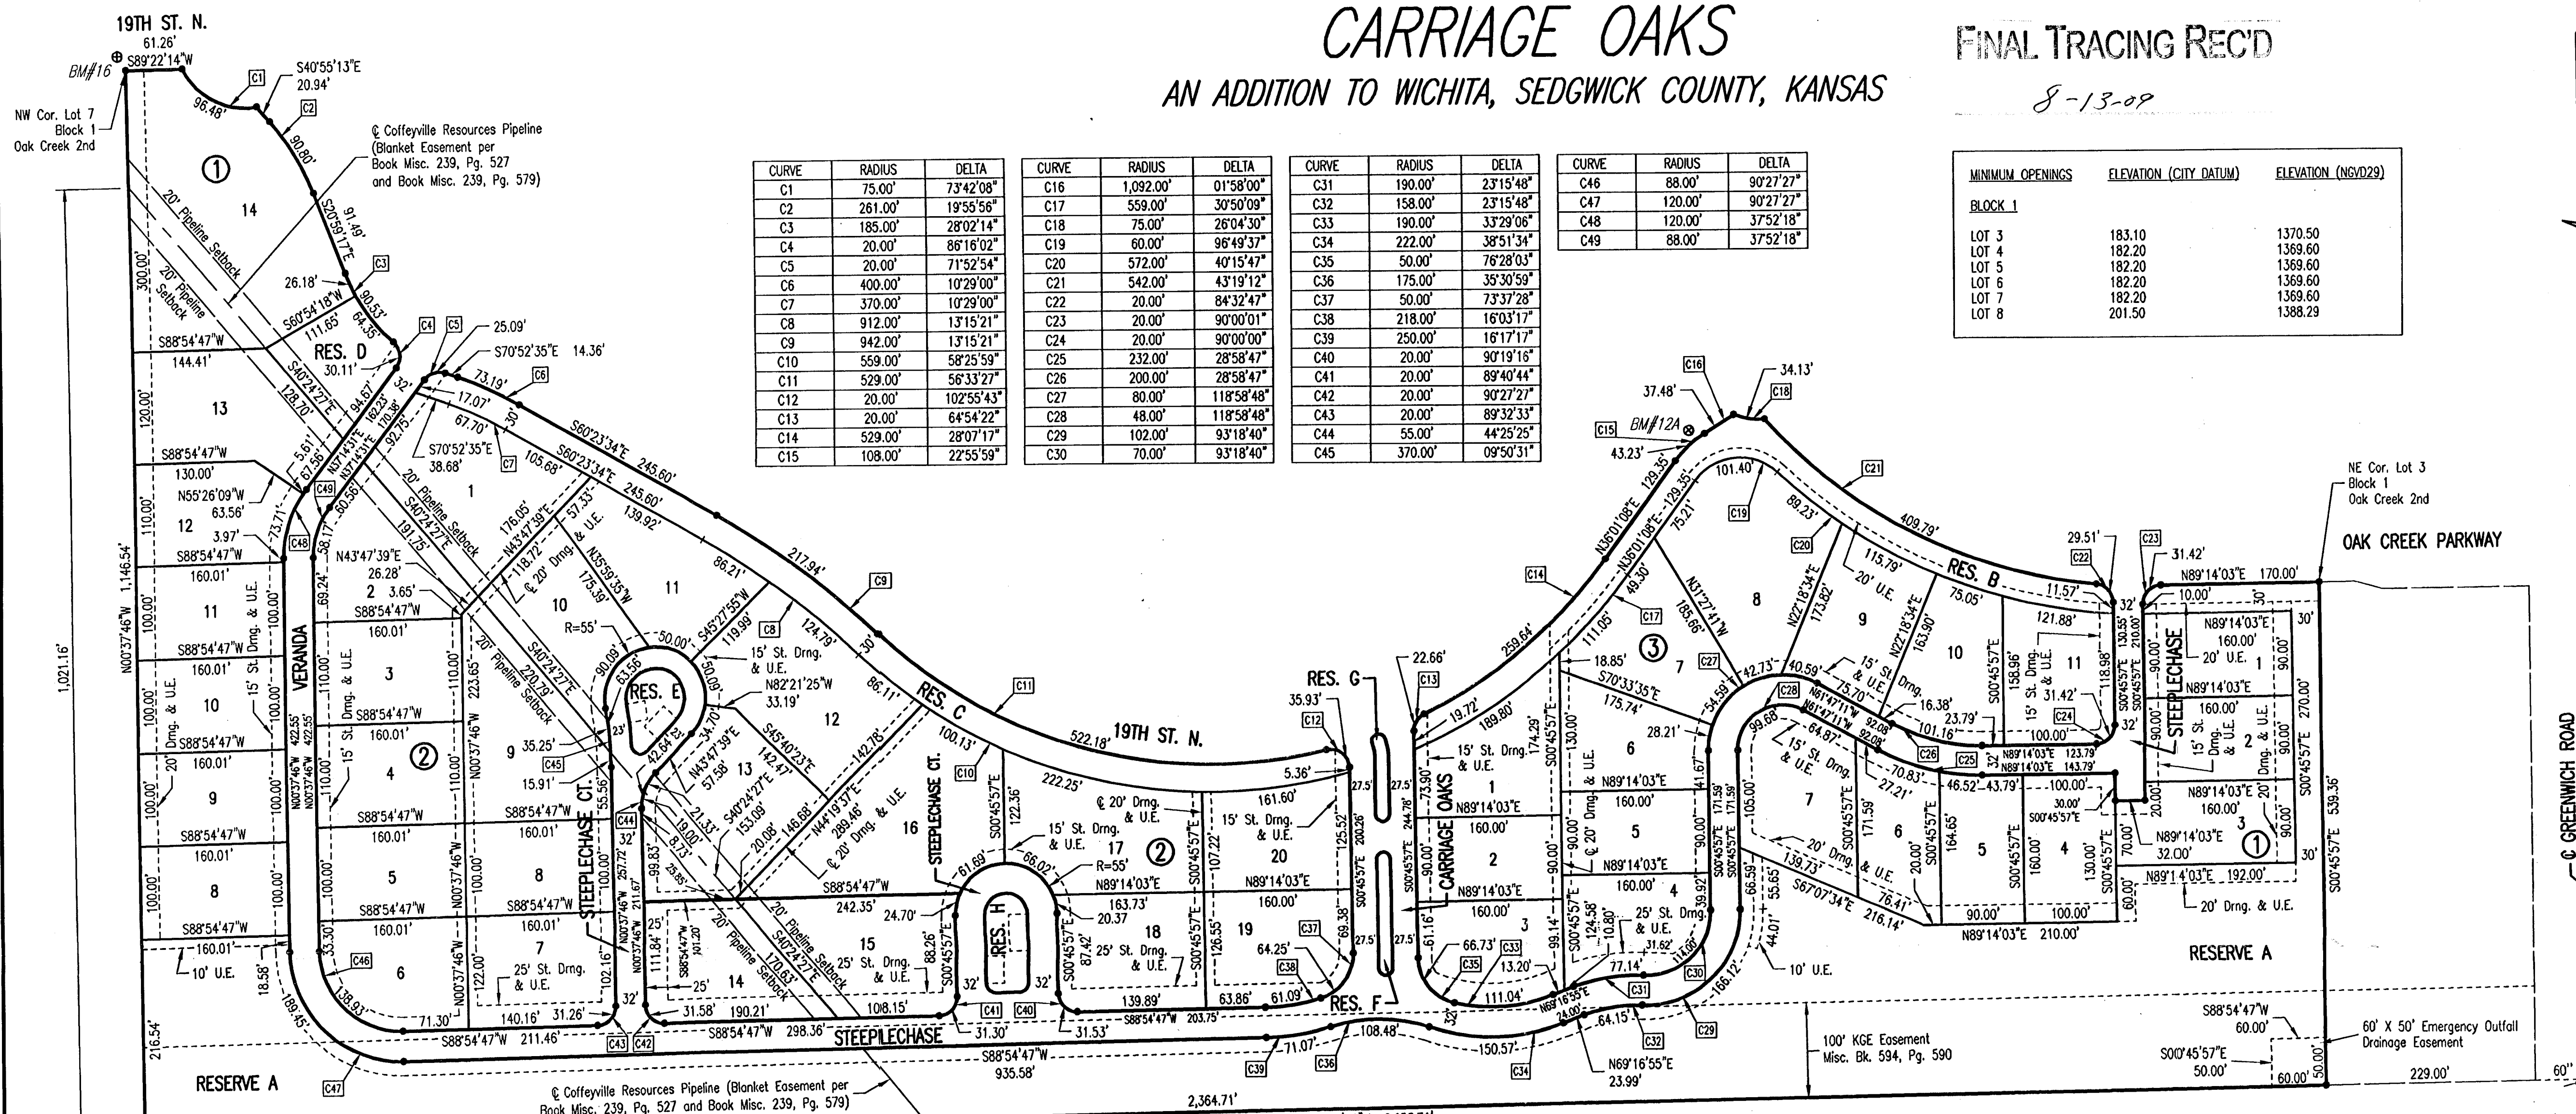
CARRIAGE OAKS
AN ADDITION TO WICHITA, SEDGWICK COUNTY, KANSAS

FINAL TRACING REC'D
8-13-09

| CURVE | RADIUS | DELTA |
|---|---|---|
| C1 | 75.00' | 73°42'08" |
| C2 | 261.00' | 19°55'56" |
| C3 | 185.00' | 28°02'14" |
| C4 | 20.00' | 86°16'02" |
| C5 | 20.00' | 71°52'54" |
| C6 | 400.00' | 10°29'00" |
| C7 | 370.00' | 10°29'00" |
| C8 | 912.00' | 13°15'21" |
| C9 | 942.00' | 13°15'21" |
| C10 | 559.00' | 58°25'59" |
| C11 | 529.00' | 56°33'27" |
| C12 | 20.00' | 102°55'43" |
| C13 | 20.00' | 64°54'22" |
| C14 | 529.00' | 28°07'17" |
| C15 | 108.00' | 22°55'59" |

| CURVE | RADIUS | DELTA |
|---|---|---|
| C16 | 1,092.00' | 01°58'00" |
| C17 | 559.00' | 30°50'09" |
| C18 | 75.00' | 26°04'30" |
| C19 | 60.00' | 96°49'37" |
| C20 | 572.00' | 40°15'47" |
| C21 | 542.00' | 43°19'12" |
| C22 | 20.00' | 84°32'47" |
| C23 | 20.00' | 90°00'01" |
| C24 | 20.00' | 90°00'00" |
| C25 | 232.00' | 28°58'47" |
| C26 | 200.00' | 28°58'47" |
| C27 | 80.00' | 118°58'48" |
| C28 | 48.00' | 118°58'48" |
| C29 | 102.00' | 93°18'40" |
| C30 | 70.00' | 93°18'40" |

| CURVE | RADIUS | DELTA |
|---|---|---|
| C31 | 190.00' | 23°15'48" |
| C32 | 158.00' | 23°15'48" |
| C33 | 190.00' | 33°29'06" |
| C34 | 222.00' | 38°51'34" |
| C35 | 50.00' | 76°28'03" |
| C36 | 175.00' | 35°30'59" |
| C37 | 50.00' | 73°37'28" |
| C38 | 218.00' | 16°03'17" |
| C39 | 250.00' | 16°17'17" |
| C40 | 20.00' | 90°19'16" |
| C41 | 20.00' | 89°40'44" |
| C42 | 20.00' | 90°27'27" |
| C43 | 20.00' | 89°32'33" |
| C44 | 55.00' | 44°25'25" |
| C45 | 370.00' | 09°50'31" |

| CURVE | RADIUS | DELTA |
|---|---|---|
| C46 | 88.00' | 90°27'27" |
| C47 | 120.00' | 90°27'27" |
| C48 | 120.00' | 37°52'18" |
| C49 | 88.00' | 37°52'18" |

| MINIMUM OPENINGS | ELEVATION (CITY DATUM) | ELEVATION (NGVD29) |
|---|---|---|
| BLOCK 1 | | |
| LOT 3 | 183.10 | 1370.50 |
| LOT 4 | 182.20 | 1369.60 |
| LOT 5 | 182.20 | 1369.60 |
| LOT 6 | 182.20 | 1369.60 |
| LOT 7 | 182.20 | 1369.60 |
| LOT 8 | 201.50 | 1388.29 |

19TH ST. N. 61.26' S89°22'14"W BM#16 NW Cor. Lot 7 Block 1 Oak Creek 2nd C1 S40°55'13"E 20.94' C2 96.48' 90.80' ℄ Coffeyville Resources Pipeline (Blanket Easement per Book Misc. 239, Pg. 527 and Book Misc. 239, Pg. 579) ① 14 20' Pipeline Setback 91.49' S20°59'17"E C3 26.18' 90.53' S60°54'18"W 111.65' 64.35' C4 C5 25.09' S70°52'35"E 14.36' RES. D 30.11' 32' 73.19' C6 S88°54'47"W 144.41' 13 S40°24'27"E 128.70' 94.67' 162.23' 170.38' 17.07' 67.70' 30' S70°52'35"E 38.68' C7 105.68' S60°23'34"E 245.60' S88°54'47"W 130.00' N55°26'09"W 63.56' 5.61' 67.56' N37°14'31"E 92.75' 60.56' C49 1 20' Pipeline Setback S40°24'27"E 191.75' 12 3.97' S88°54'47"W 73.71' C48 58.17' N43°47'39"E 26.28' 176.05' N43°47'39"E 118.72' 57.33' ℄ 20' Drng. & U.E. N35°59'35"W 175.39' 139.92' 86.21' 217.94' C9 160.01' 11 S88°54'47"W 160.01' 2 3.65' 69.24' S88°54'47"W 160.01' 10 R=55' 50.00' S45°27'55"W 119.99' C8 124.79' 11 30' 10 160.01' 3 15' St. Drng. & U.E. 223.65' 220.79' 90.09' 63.56' RES. E 50.00' 15' St. Drng. & U.E. N82°21'25"W 33.19' 86.11' RES. C C11 12 100.00' 110.00' VERANDA 422.55' N00°37'46"W S88°54'47"W 160.01' 20' Drng. & U.E. 9 35.25' 23' C45 15.91' 42.64' 54.70' N43°47'39"E 57.58' S45°40'23"E 142.47' 142.78' 100.13' C10 522.18' 19TH ST. N. 9 S88°54'47"W 160.01' 4 ② S88°54'47"W 160.01' 13 S40°24'27"E 153.09' N44°19'37"E 289.46' ℄ 20' Drng. & U.E. 16 STEEPLECHASE CT. 122.36' S00°45'57"E 222.25' ℄ 20' Drng. & U.E. 15' St. Drng. & U.E. 17 ② 161.60' 15' St. Drng. & U.E. 20 5.36' 125.52' 27.5' 8 S88°54'47"W 160.01' 5 S88°54'47"W 160.01' S88°54'47"W 160.01' 8 STEEPLECHASE CT. 21.33' 19.00' 8.73' 99.83' 20.08' 146.68' S88°54'47"W 242.35' 24.70' 61.69' 66.02' R=55' 163.73' N89°14'03"E 107.22' N89°14'03"E 160.00' 7 S88°54'47"W 160.01' 6 C46 33.30' 160.01' 7 25' St. Drng. & U.E. 25' 20' Pipeline Setback S40°24'27"E 170.63' 15 25' St. Drng. & U.E. 88.26' RES. H 20.37 87.42' 18 25' St. Drng. & U.E. 126.55' 19 64.25' C37 69.38' C38 160.01' 10' U.E. 18.58' 138.93' 71.30' 140.16' 31.26' 102.16' 32' 111.84' 14 31.58' 190.21' 108.15' 32' C41 C40 32' 139.89' 63.86' 61.09' RES. F S88°54'47"W 211.46' C43 C42 S88°54'47"W 298.36' STEEPLECHASE 31.30' 31.53' S88°54'47"W 203.75' 108.48' 216.54' 189.45' RESERVE A C47 S88°54'47"W 935.58' 71.07' C39 C36 150.57' ℄ Coffeyville Resources Pipeline (Blanket Easement per Book Misc. 239, Pg. 527 and Book Misc. 239, Pg. 579) 2,364.71' 1,021.16' 1,146.54' N00°37'46"W 300.00' 120.00' 110.00' 100.00' 100.00' 100.00' 100.00' 

RES. G 22.66' 35.93' C12 C13 19.72' 189.80' 174.29' 27.5' CARRIAGE OAKS 15' St. Drng. & U.E. 1 N89°14'03"E 160.00' 73.90' 244.78' 2 N89°14'03"E 160.00' 90.00' 3 61.16' 66.73' C33 13.20' C35 111.04' 99.14' 24.00' N69°16'55"E 64.15' C32 C34 N69°16'55"E 23.99' 259.64' C14 N36°01'08"E 129.35' 43.23' C15 BM#12A 37.48' C16 34.13' C18 101.40' C19 75.21' 49.30' C17 111.05' 3 ③ 7 N31°27'41"W 185.66' 18.85' S70°33'35"E 175.74' 28.21' 6 ℄ 20' Drng. & U.E. N89°14'03"E 160.00' 5 N89°14'03"E 160.00' 4 39.92' 25' St. Drng. & U.E. 31.62' 124.58' 10.80' 77.14' C31 114.06' C30 166.12' C29 C27 42.73' 54.59' 8 89.23' C20 N22°18'34"E 173.82' C21 409.79' 115.79' 20' U.E. 9 RES. B 75.05' 11.57' 29.51' C22 C23 31.42' N89°14'03"E 170.00' 40.59' 15' St. Drng. & U.E. 75.70' N22°18'34"E 163.90' 10 158.96' 15' St. Drng. & U.E. 11 121.88' 31.42' C24 118.98' 32' 10.00' STEEPLECHASE N89°14'03"E 160.00' 20' U.E. 1 C28 N61°47'11"W 64.87' 92.08' 16.38' 23.79' 101.16' C26 C25 N89°14'03"E 123.79' N89°14'03"E 143.79' N89°14'03"E 160.00' 2 20' Drng. & U.E. 99.68' 15' St. Drng. & U.E. 70.83' 27.21' 46.52' 43.79' 100.00' 100.00' 30.00' S00°45'57"E N89°14'03"E 160.00' 3 ① N89°14'03"E 32.00' 7 6 171.59' 164.65' 5 160.00' 4 130.00' 20' Drng. & U.E. 139.73' 76.41' S67°07'34"E 216.14' 90.00' 100.00' N89°14'03"E 210.00' N89°14'03"E 192.00' 20' Drng. & U.E. 10' U.E. 44.01' 55.65' 66.59' 105.00' 130.00' 90.00' 41.67' RESERVE A NE Cor. Lot 3 Block 1 Oak Creek 2nd OAK CREEK PARKWAY 270.00' S00°45'57"E 539.36' ℄ GREENWICH ROAD 100' KGE Easement Misc. Bk. 594, Pg. 590 S88°54'47"W 60.00' 60' X 50' Emergency Outfall Drainage Easement S00°45'57"E 50.00' 60.00' 50.00' 229.00' 60"